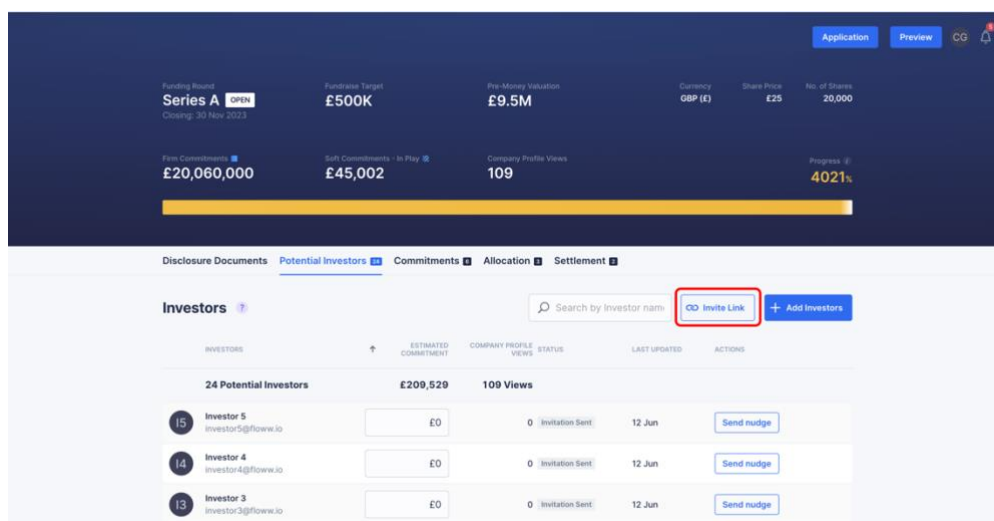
Application Preview CG

Funding Round
Series A OPEN
Closing: 30 Nov 2023

Fundraise Target
£500K

Pre-Money Valuation
£9.5M

Currency
GBP (£)

Share Price
£25

No. of Shares
20,000

Firm Commitments
£20,060,000

Soft Commitments - In Play
£45,002

Company Profile Views
109

Progress
4021%

Disclosure Documents Potential Investors 24 Commitments 6 Allocation 3 Settlement 2

Investors ?

Search by Investor nam

Invite Link

+ Add Investors

| INVESTORS | ↑ | ESTIMATED COMMITMENT | COMPANY PROFILE VIEWS | STATUS | LAST UPDATED | ACTIONS |
|---|---|---|---|---|---|---|
| 24 Potential Investors | | £209,529 | 109 Views | | | |
| I5 Investor 5 investor5@floww.io | | £0 | 0 | Invitation Sent | 12 Jun | Send nudge |
| I4 Investor 4 investor4@floww.io | | £0 | 0 | Invitation Sent | 12 Jun | Send nudge |
| I3 Investor 3 investor3@floww.io | | £0 | 0 | Invitation Sent | 12 Jun | Send nudge |